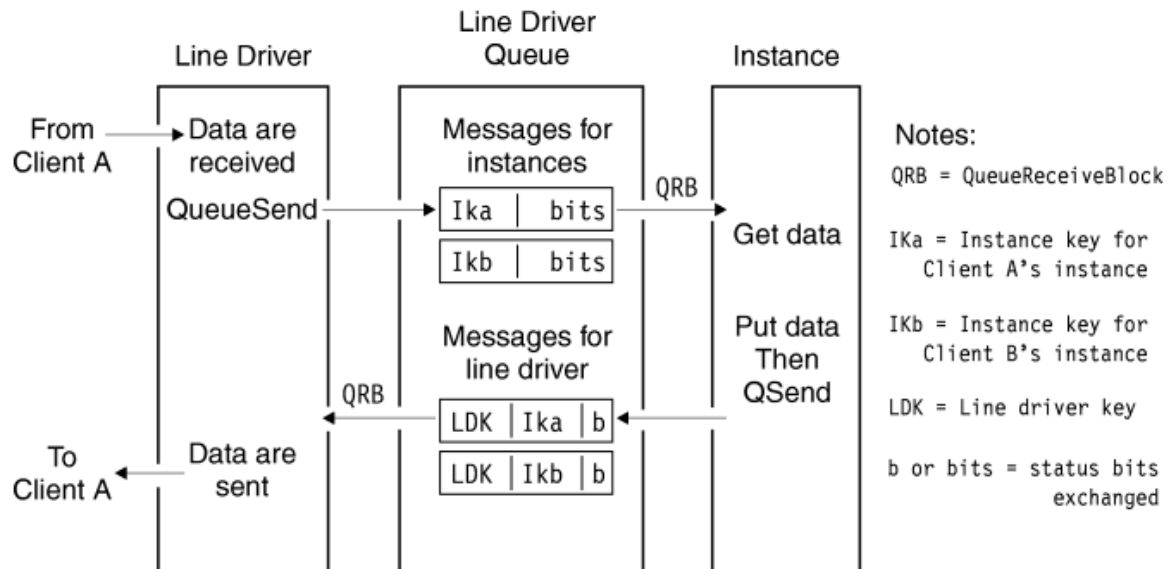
Line Driver

Line Driver Queue

Instance

From Client A

Data are received

QueueSend

Messages for instances

| Ika | bits |
|---|---|
| Ikb | bits |

QRB

Get data

Messages for line driver

Put data Then QSend

QRB

| LDK | Ika | b |
|---|---|---|
| LDK | Ikb | b |

To Client A

Data are sent

Notes:

QRB = QueueReceiveBlock

IKa = Instance key for Client A's instance

IKb = Instance key for Client B's instance

LDK = Line driver key

b or bits = status bits exchanged